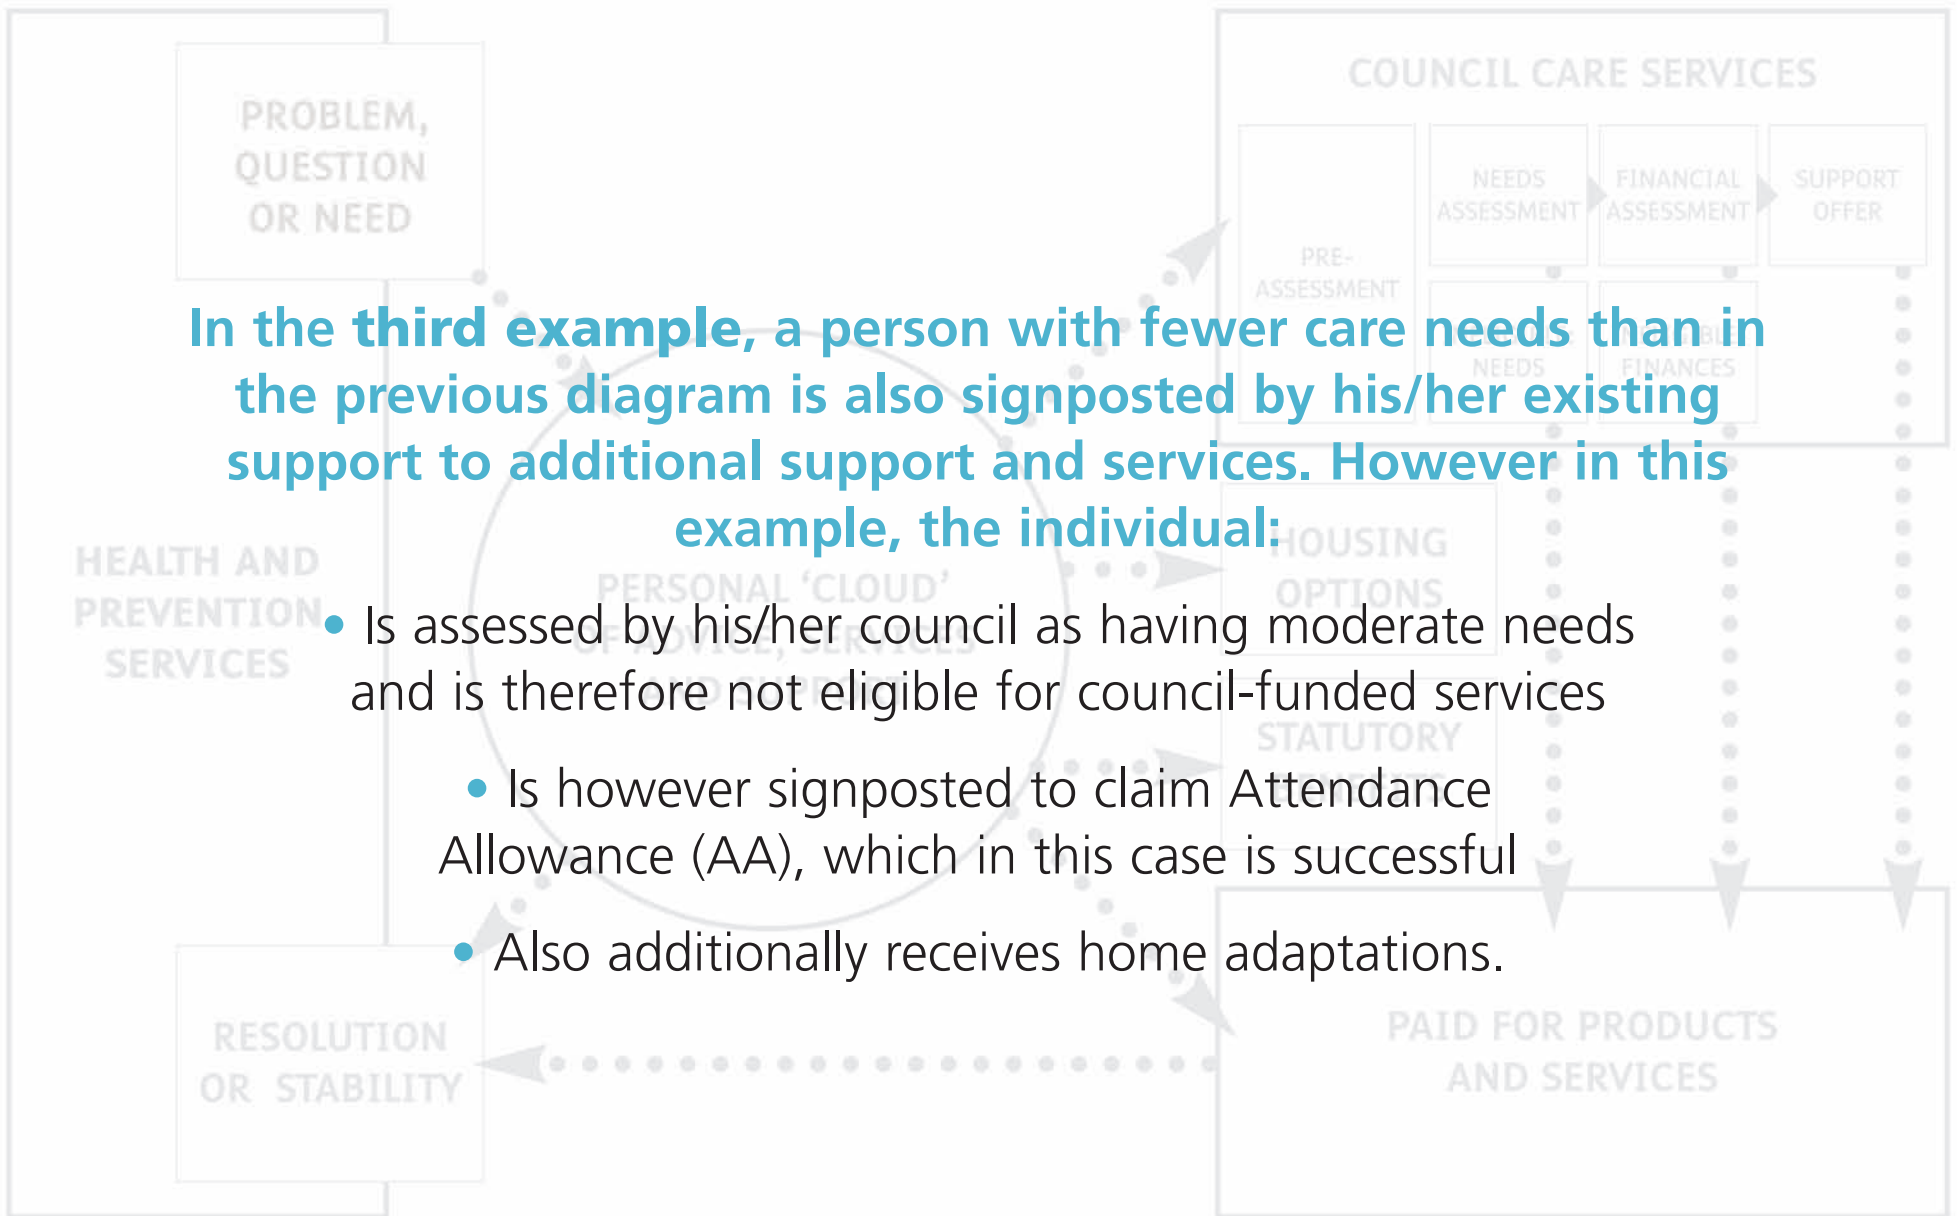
PROBLEM, QUESTION OR NEED

COUNCIL CARE SERVICES

PRE-ASSESSMENT

NEEDS ASSESSMENT

FINANCIAL ASSESSMENT

SUPPORT OFFER

NEEDS

FINANCES

In the third example, a person with fewer care needs than in the previous diagram is also signposted by his/her existing support to additional support and services. However in this example, the individual:

HEALTH AND PREVENTION SERVICES

PERSONAL 'CLOUD'

HOUSING OPTIONS

STATUTORY

• Is assessed by his/her council as having moderate needs and is therefore not eligible for council-funded services

• Is however signposted to claim Attendance Allowance (AA), which in this case is successful

• Also additionally receives home adaptations.

RESOLUTION OR STABILITY

PAID FOR PRODUCTS AND SERVICES